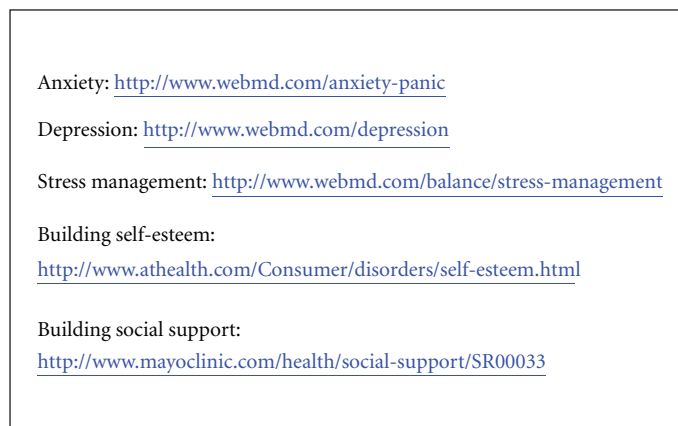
Anxiety: http://www.webmd.com/anxiety-panic

Depression: http://www.webmd.com/depression

Stress management: http://www.webmd.com/balance/stress-management

Building self-esteem:
http://www.athealth.com/Consumer/disorders/self-esteem.html

Building social support:
http://www.mayoclinic.com/health/social-support/SR00033